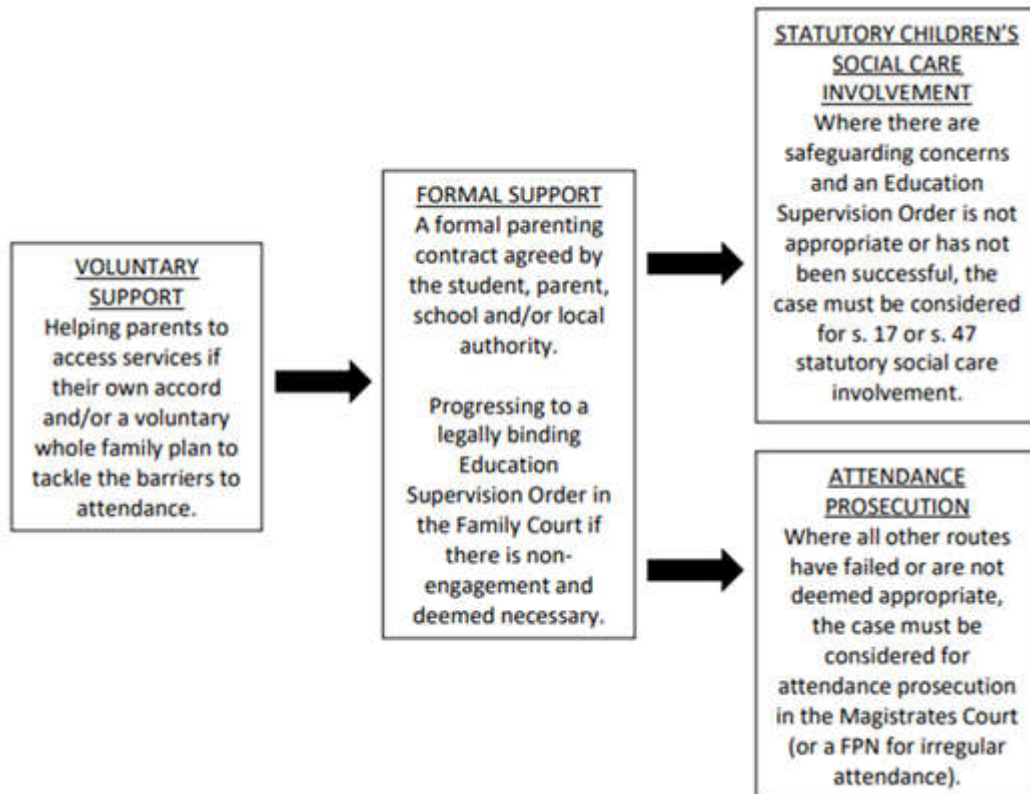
VOLUNTARY SUPPORT
Helping parents to access services if their own accord and/or a voluntary whole family plan to tackle the barriers to attendance.

FORMAL SUPPORT
A formal parenting contract agreed by the student, parent, school and/or local authority.

Progressing to a legally binding Education Supervision Order in the Family Court if there is non-engagement and deemed necessary.

STATUTORY CHILDREN'S SOCIAL CARE INVOLVEMENT
Where there are safeguarding concerns and an Education Supervision Order is not appropriate or has not been successful, the case must be considered for s. 17 or s. 47 statutory social care involvement.

ATTENDANCE PROSECUTION
Where all other routes have failed or are not deemed appropriate, the case must be considered for attendance prosecution in the Magistrates Court (or a FPN for irregular attendance).